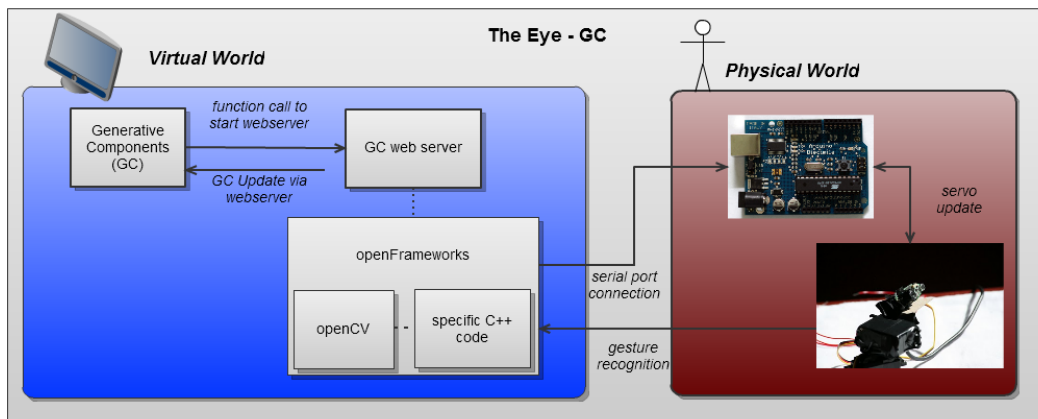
The Eye - GC

Virtual World

Generative Components (GC)

function call to start webserver

GC web server

GC Update via webserver

openFrameworks

openCV

specific C++ code

Physical World

serial port connection

servo update

gesture recognition